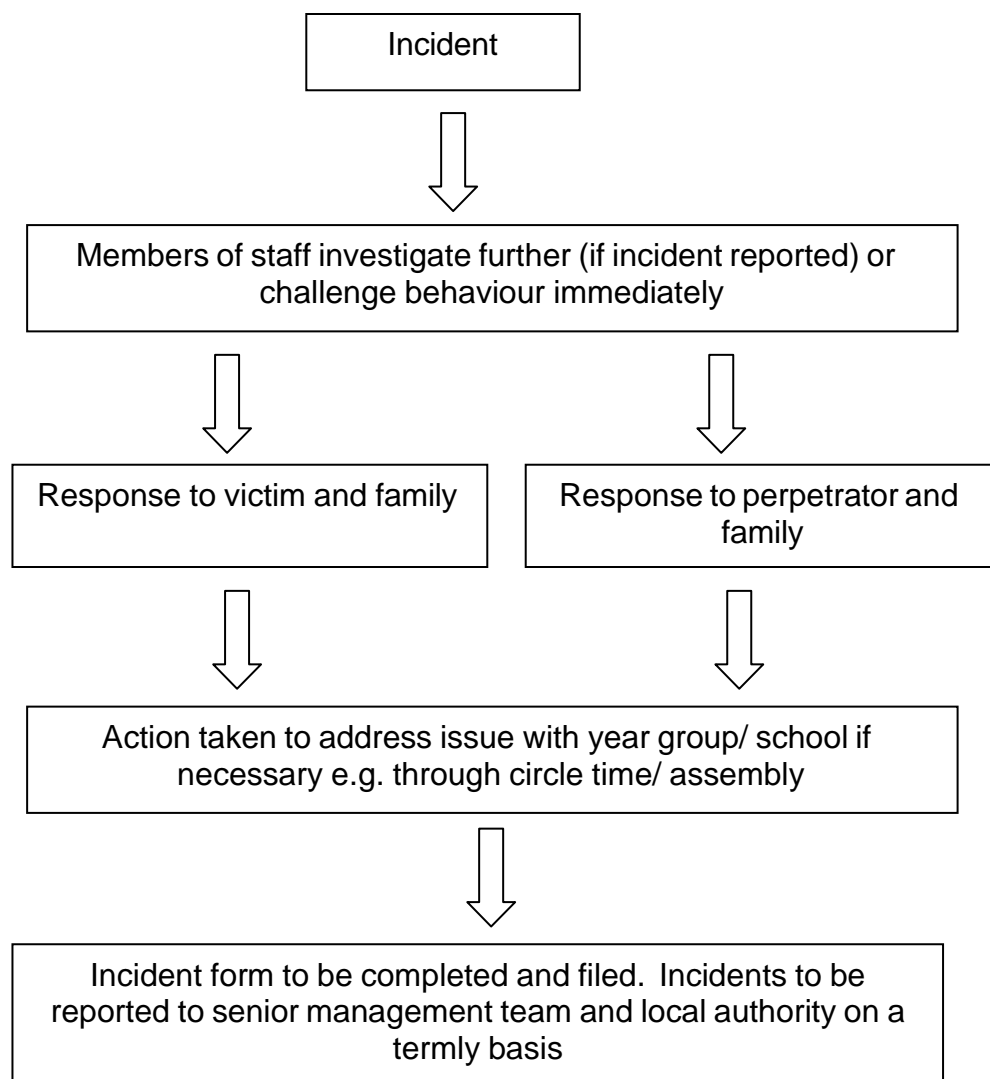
Incident

Members of staff investigate further (if incident reported) or challenge behaviour immediately

Response to victim and family

Response to perpetrator and family

Action taken to address issue with year group/ school if necessary e.g. through circle time/ assembly

Incident form to be completed and filed. Incidents to be reported to senior management team and local authority on a termly basis